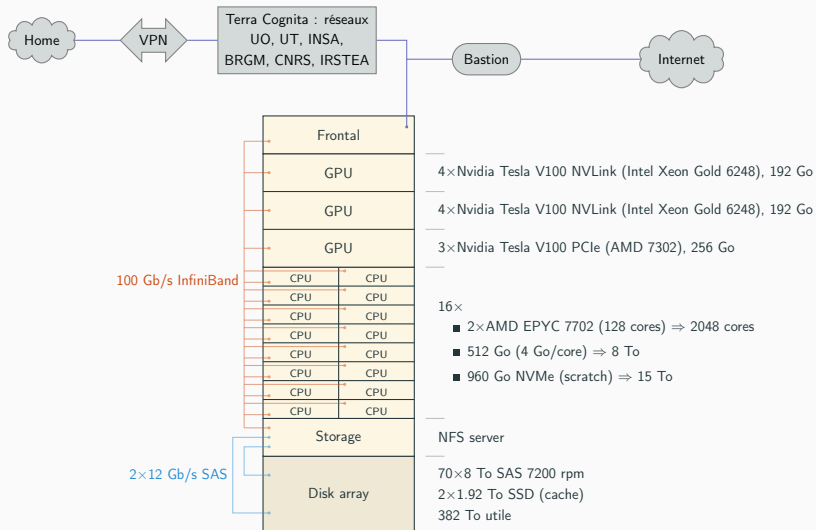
Home

VPN

Terra Cognita : réseaux UO, UT, INSA, BRGM, CNRS, IRSTEA

Bastion

Internet

Frontal

GPU

GPU

GPU

CPU CPU
CPU CPU
CPU CPU
CPU CPU
CPU CPU
CPU CPU
CPU CPU
CPU CPU

Storage

Disk array

100 Gb/s InfiniBand

2×12 Gb/s SAS

4×Nvidia Tesla V100 NVLink (Intel Xeon Gold 6248), 192 Go

4×Nvidia Tesla V100 NVLink (Intel Xeon Gold 6248), 192 Go

3×Nvidia Tesla V100 PCIe (AMD 7302), 256 Go

16×

2×AMD EPYC 7702 (128 cores) ⇒ 2048 cores

512 Go (4 Go/core) ⇒ 8 To

960 Go NVMe (scratch) ⇒ 15 To

NFS server

70×8 To SAS 7200 rpm

2×1.92 To SSD (cache)

382 To utile